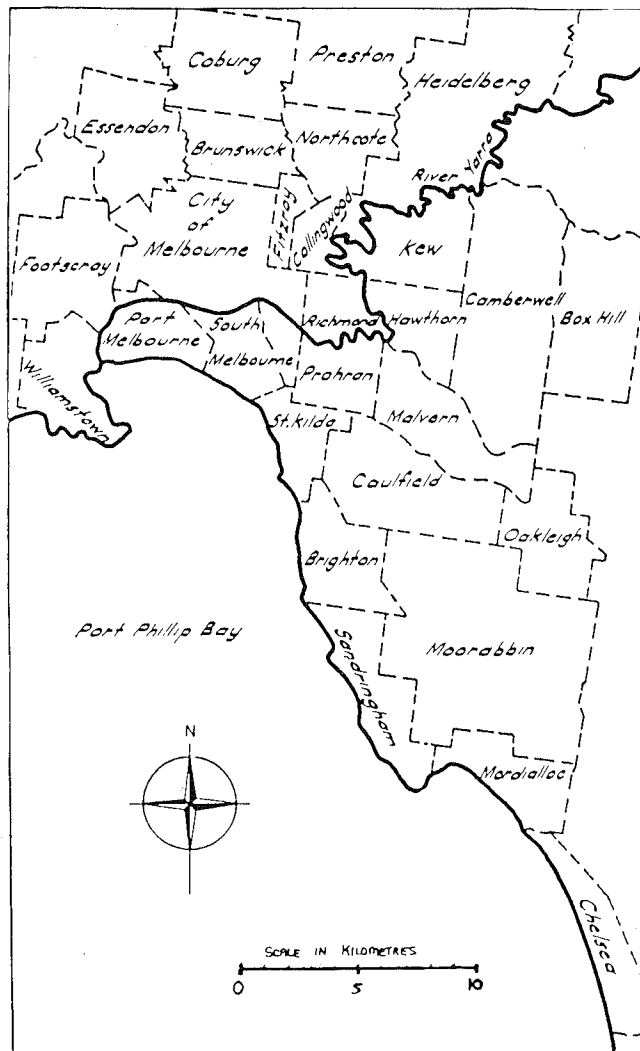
Coburg
Preston
Heidelberg
Essendon
Brunswick
Northcote
River Yarra
City of Melbourne
Fitzroy
Collingwood
Kew
Footscray
Camberwell
Box Hill
Port Melbourne
South Melbourne
Richmond
Hawthorn
Williamstown
Prahran
St. Kilda
Malvern
Caulfield
Oakleigh
Brighton
Port Phillip Bay
Sandringham
Moorabbin
N
Mordialloc
Chelsea
SCALE IN KILOMETRES
0
5
10